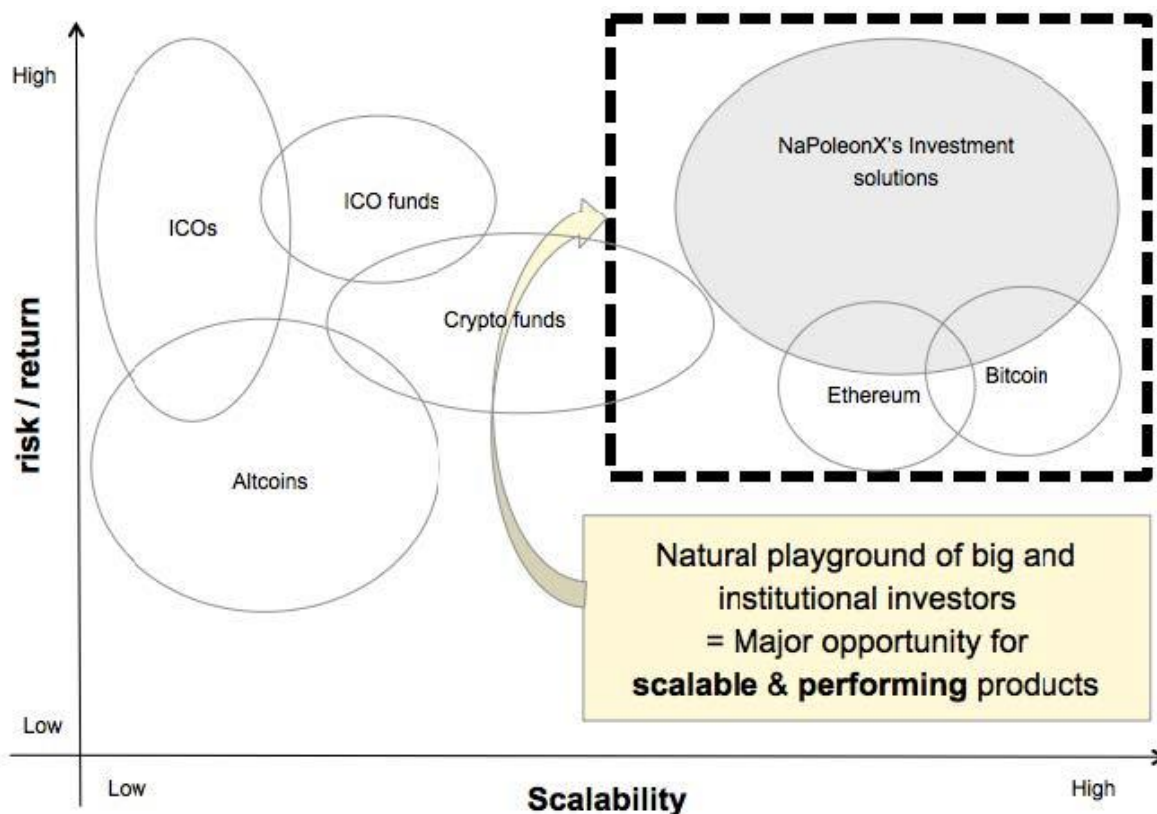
High

risk / return

Low

ICOs

ICO funds

Crypto funds

Altcoins

NaPoleonX's Investment solutions

Ethereum

Bitcoin

Natural playground of big and institutional investors
= Major opportunity for
**scalable & performing** products

Low

Scalability

High